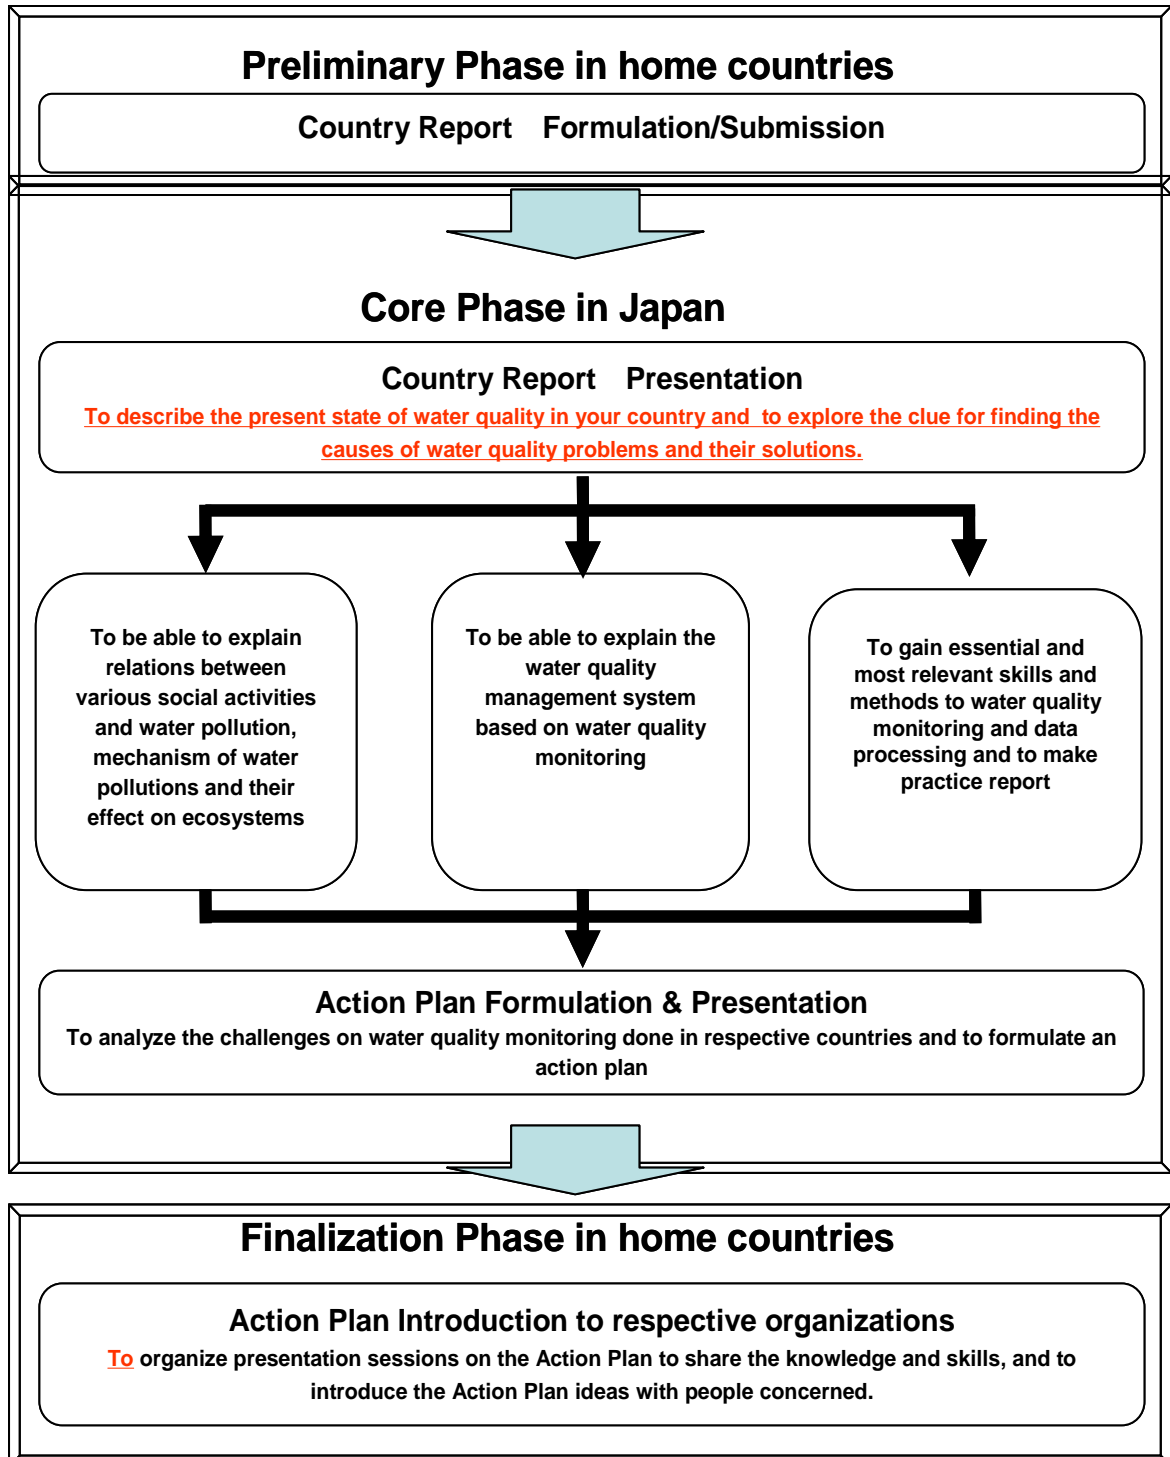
Preliminary Phase in home countries

Country Report Formulation/Submission

Core Phase in Japan

Country Report Presentation

To describe the present state of water quality in your country and to explore the clue for finding the causes of water quality problems and their solutions.

To be able to explain relations between various social activities and water pollution, mechanism of water pollutions and their effect on ecosystems

To be able to explain the water quality management system based on water quality monitoring

To gain essential and most relevant skills and methods to water quality monitoring and data processing and to make practice report

Action Plan Formulation & Presentation

To analyze the challenges on water quality monitoring done in respective countries and to formulate an action plan

Finalization Phase in home countries

Action Plan Introduction to respective organizations

To organize presentation sessions on the Action Plan to share the knowledge and skills, and to introduce the Action Plan ideas with people concerned.